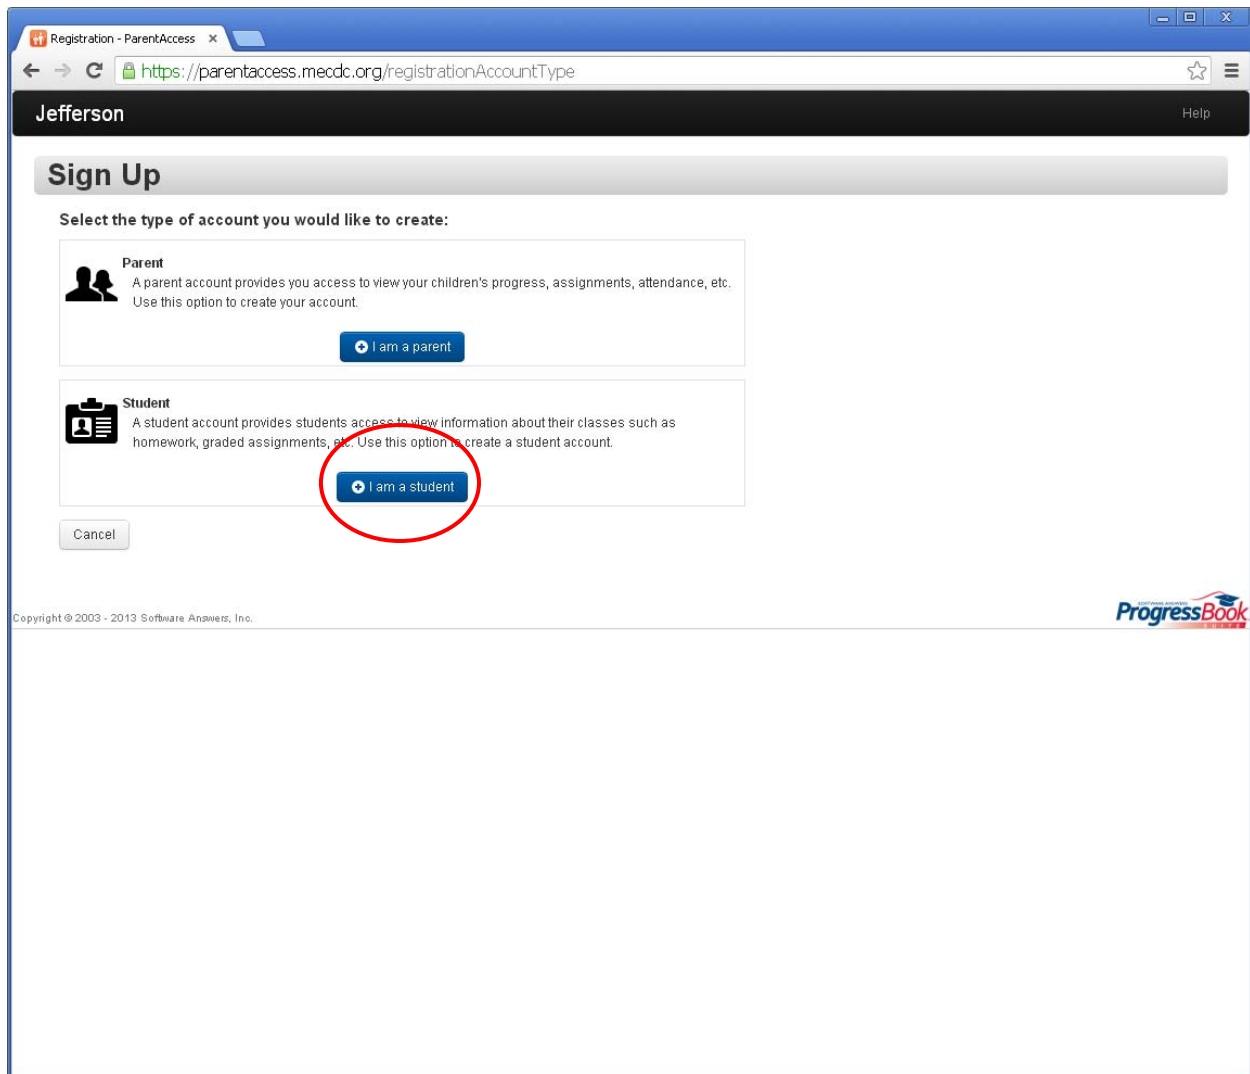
Registration - ParentAccess ×

https://parentaccess.mecdc.org/registrationAccountType

Jefferson

Help

Sign Up

Select the type of account you would like to create:

Parent
A parent account provides you access to view your children's progress, assignments, attendance, etc. Use this option to create your account.

I am a parent

Student
A student account provides students access to view information about their classes such as homework, graded assignments, etc. Use this option to create a student account.

I am a student

Cancel

Copyright © 2003 - 2013 Software Answers, Inc.

ProgressBook